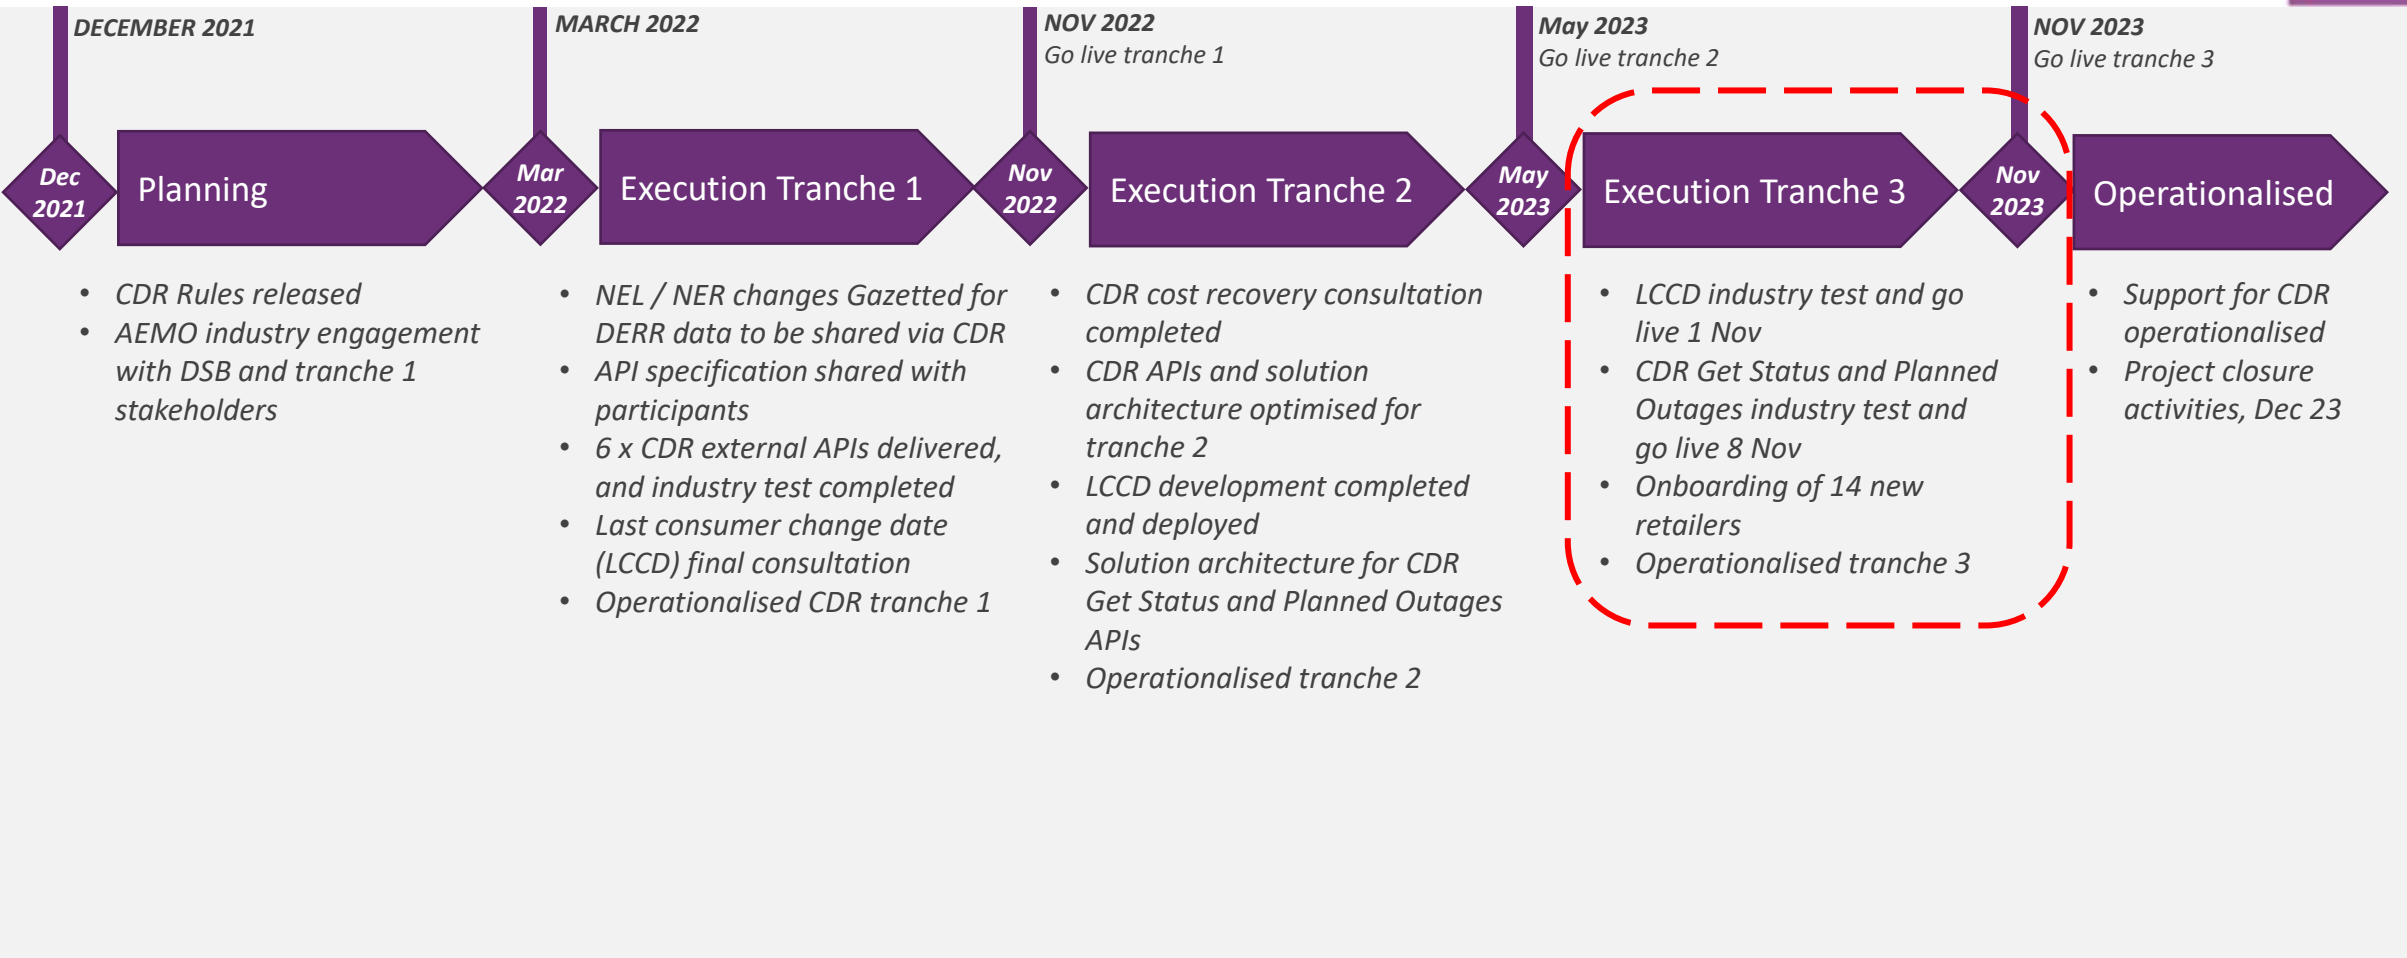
DECEMBER 2021

MARCH 2022

NOV 2022
Go live tranche 1

May 2023
Go live tranche 2

NOV 2023
Go live tranche 3

Dec 2021

Planning

Mar 2022

Execution Tranche 1

Nov 2022

Execution Tranche 2

May 2023

Execution Tranche 3

Nov 2023

Operationalised

• CDR Rules released
• AEMO industry engagement with DSB and tranche 1 stakeholders

• NEL / NER changes Gazetted for DERR data to be shared via CDR
• API specification shared with participants
• 6 x CDR external APIs delivered, and industry test completed
• Last consumer change date (LCCD) final consultation
• Operationalised CDR tranche 1

• CDR cost recovery consultation completed
• CDR APIs and solution architecture optimised for tranche 2
• LCCD development completed and deployed
• Solution architecture for CDR Get Status and Planned Outages APIs
• Operationalised tranche 2

• LCCD industry test and go live 1 Nov
• CDR Get Status and Planned Outages industry test and go live 8 Nov
• Onboarding of 14 new retailers
• Operationalised tranche 3

• Support for CDR operationalised
• Project closure activities, Dec 23